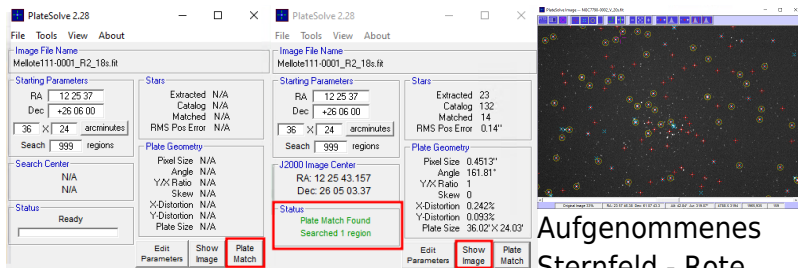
PlateSolve 2.28

File Tools View About

Image File Name
Mellote111-0001_R2_18s.fit

Starting Parameters
RA 12 25 37
Dec +26 06 00
36 X 24 arcminutes
Seach 999 regions

Stars
Extracted N/A
Catalog N/A
Matched N/A
RMS Pos Error N/A

Plate Geometry
Pixel Size N/A
Angle N/A
Y/X Ratio N/A
Skew N/A
X-Distortion N/A
Y-Distortion N/A
Plate Size N/A

Search Center
N/A
N/A

Status
Ready

Edit Parameters
Show Image
Plate Match

PlateSolve 2.28

File Tools View About

Image File Name
Mellote111-0001_R2_18s.fit

Starting Parameters
RA 12 25 37
Dec +26 06 00
36 X 24 arcminutes
Seach 999 regions

Stars
Extracted 23
Catalog 132
Matched 14
RMS Pos Error 0.14''

Plate Geometry
Pixel Size 0.4513''
Angle 161.81°
Y/X Ratio 1
Skew 0
X-Distortion 0.242%
Y-Distortion 0.093%
Plate Size 36.02'X 24.03'

J2000 Image Center
RA: 12 25 43.157
Dec: 26 05 03.37

Status
Plate Match Found
Searched 1 region

Edit Parameters
Show Image
Plate Match

Aufgenommenes Sternfeld - Rote